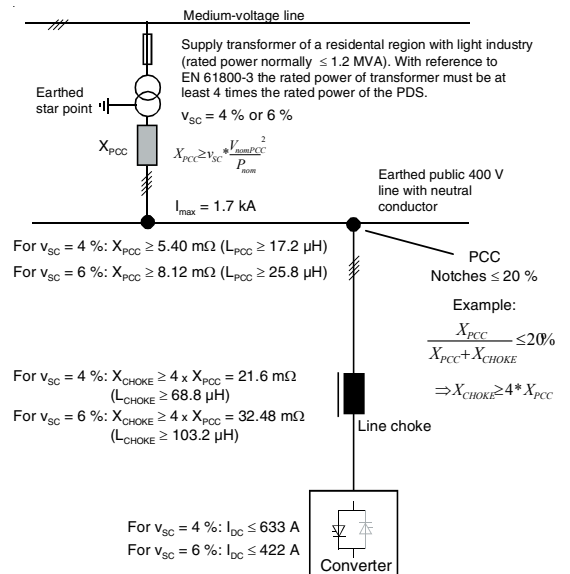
Medium-voltage line

Supply transformer of a residental region with light industry (rated power normally $\leq$ 1.2 MVA). With reference to EN 61800-3 the rated power of transformer must be at least 4 times the rated power of the PDS.

Earthed star point

$v_{SC}$ = 4 % or 6 %

$X_{PCC}$

$X_{PCC} \geq v_{SC} * \frac{V_{nomPCC}^2}{P_{nom}}$

Earthed public 400 V line with neutral conductor

$I_{max}$ = 1.7 kA

For $v_{SC}$ = 4 %: $X_{PCC} \geq$ 5.40 mΩ ($L_{PCC} \geq$ 17.2 µH)

For $v_{SC}$ = 6 %: $X_{PCC} \geq$ 8.12 mΩ ($L_{PCC} \geq$ 25.8 µH)

PCC
Notches $\leq$ 20 %

Example:

$\frac{X_{PCC}}{X_{PCC}+X_{CHOKE}} \leq 20\%$

$\Rightarrow X_{CHOKE} \geq 4 * X_{PCC}$

For $v_{SC}$ = 4 %: $X_{CHOKE} \geq 4 \times X_{PCC}$ = 21.6 mΩ ($L_{CHOKE} \geq$ 68.8 µH)

For $v_{SC}$ = 6 %: $X_{CHOKE} \geq 4 \times X_{PCC}$ = 32.48 mΩ ($L_{CHOKE} \geq$ 103.2 µH)

Line choke

For $v_{SC}$ = 4 %: $I_{DC} \leq$ 633 A

For $v_{SC}$ = 6 %: $I_{DC} \leq$ 422 A

Converter